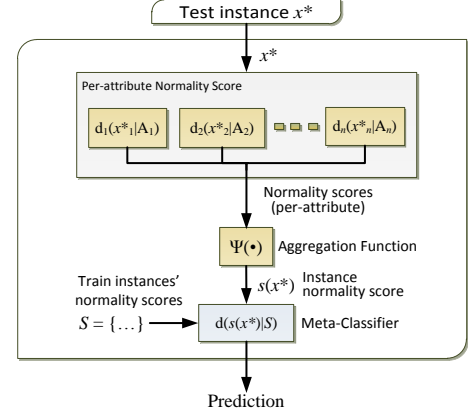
Test instance $x^*$

$x^*$

Per-attribute Normality Score

$d_1(x^*_1|A_1)$

$d_2(x^*_2|A_2)$

$d_n(x^*_n|A_n)$

Normality scores (per-attribute)

$\Psi(\bullet)$

Aggregation Function

$s(x^*)$

Instance normality score

Train instances' normality scores

$S = \{\dots\}$

$d(s(x^*)|S)$

Meta-Classifier

Prediction